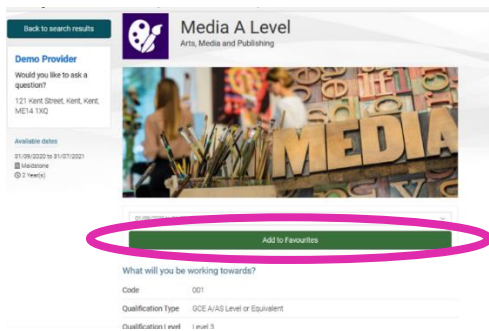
Back to search results

Demo Provider

Would you like to ask a question?

121 Kent Street, Kent, Kent, ME14 1XQ

Available dates

01/09/2020 to 31/07/2021
Maidstone
2 Year(s)

Media A Level
Arts, Media and Publishing

MEDIA

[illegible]

Add to Favourites

What will you be working towards?

| | |
|---|---|
| Code | 001 |
| Qualification Type | GCE A/AS Level or Equivalent |
| Qualification Level | Level 3 |